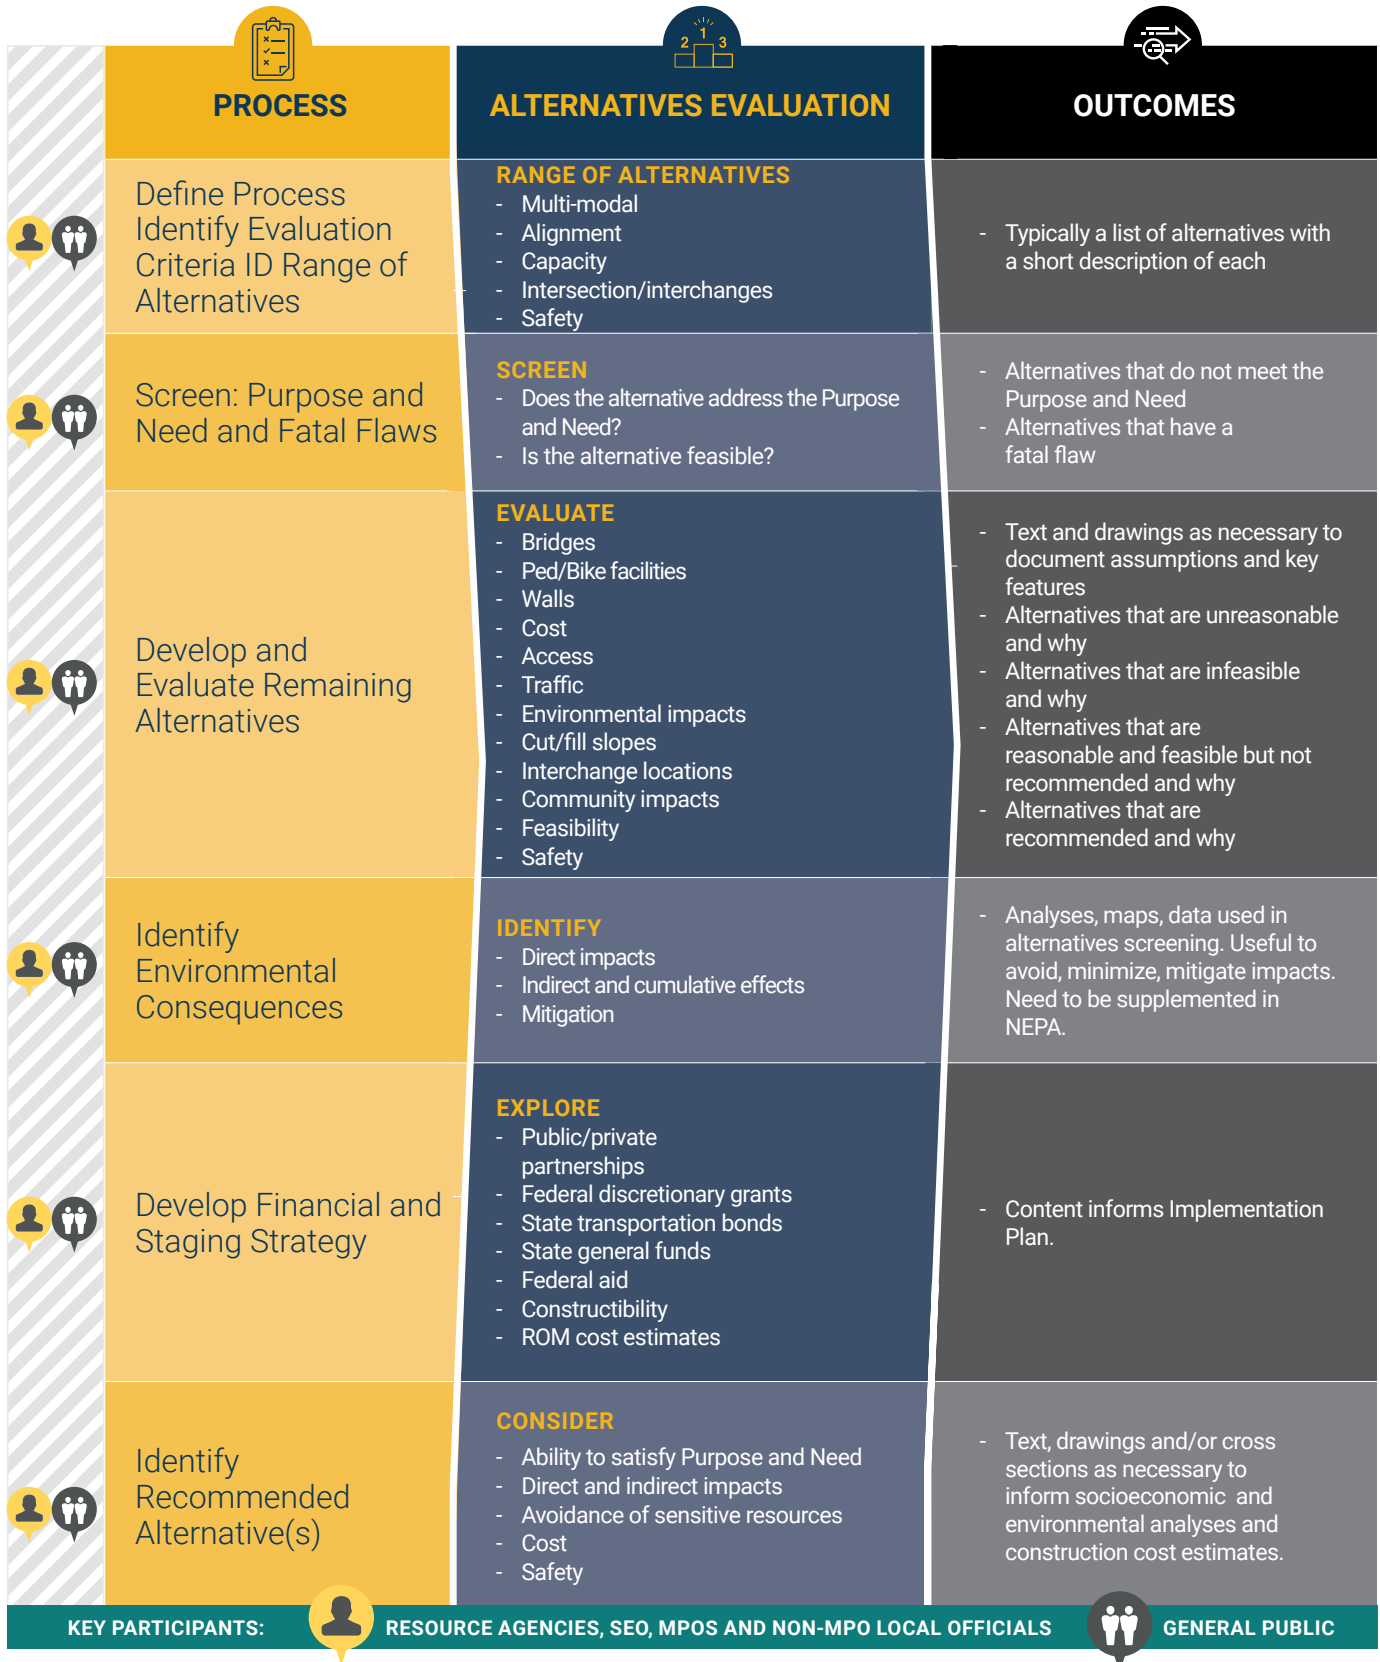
PROCESS

ALTERNATIVES EVALUATION

OUTCOMES

| PROCESS | ALTERNATIVES EVALUATION | OUTCOMES |
|---|---|---|
| Define Process Identify Evaluation Criteria ID Range of Alternatives | RANGE OF ALTERNATIVES<br>- Multi-modal<br>- Alignment<br>- Capacity<br>- Intersection/interchanges<br>- Safety | - Typically a list of alternatives with a short description of each |
| Screen: Purpose and Need and Fatal Flaws | SCREEN<br>- Does the alternative address the Purpose and Need?<br>- Is the alternative feasible? | - Alternatives that do not meet the Purpose and Need<br>- Alternatives that have a fatal flaw |
| Develop and Evaluate Remaining Alternatives | EVALUATE<br>- Bridges<br>- Ped/Bike facilities<br>- Walls<br>- Cost<br>- Access<br>- Traffic<br>- Environmental impacts<br>- Cut/fill slopes<br>- Interchange locations<br>- Community impacts<br>- Feasibility<br>- Safety | - Text and drawings as necessary to document assumptions and key features<br>- Alternatives that are unreasonable and why<br>- Alternatives that are infeasible and why<br>- Alternatives that are reasonable and feasible but not recommended and why<br>- Alternatives that are recommended and why |
| Identify Environmental Consequences | IDENTIFY<br>- Direct impacts<br>- Indirect and cumulative effects<br>- Mitigation | - Analyses, maps, data used in alternatives screening. Useful to avoid, minimize, mitigate impacts. Need to be supplemented in NEPA. |
| Develop Financial and Staging Strategy | EXPLORE<br>- Public/private partnerships<br>- Federal discretionary grants<br>- State transportation bonds<br>- State general funds<br>- Federal aid<br>- Constructibility<br>- ROM cost estimates | - Content informs Implementation Plan. |
| Identify Recommended Alternative(s) | CONSIDER<br>- Ability to satisfy Purpose and Need<br>- Direct and indirect impacts<br>- Avoidance of sensitive resources<br>- Cost<br>- Safety | - Text, drawings and/or cross sections as necessary to inform socioeconomic and environmental analyses and construction cost estimates. |

KEY PARTICIPANTS: RESOURCE AGENCIES, SEO, MPOS AND NON-MPO LOCAL OFFICIALS GENERAL PUBLIC